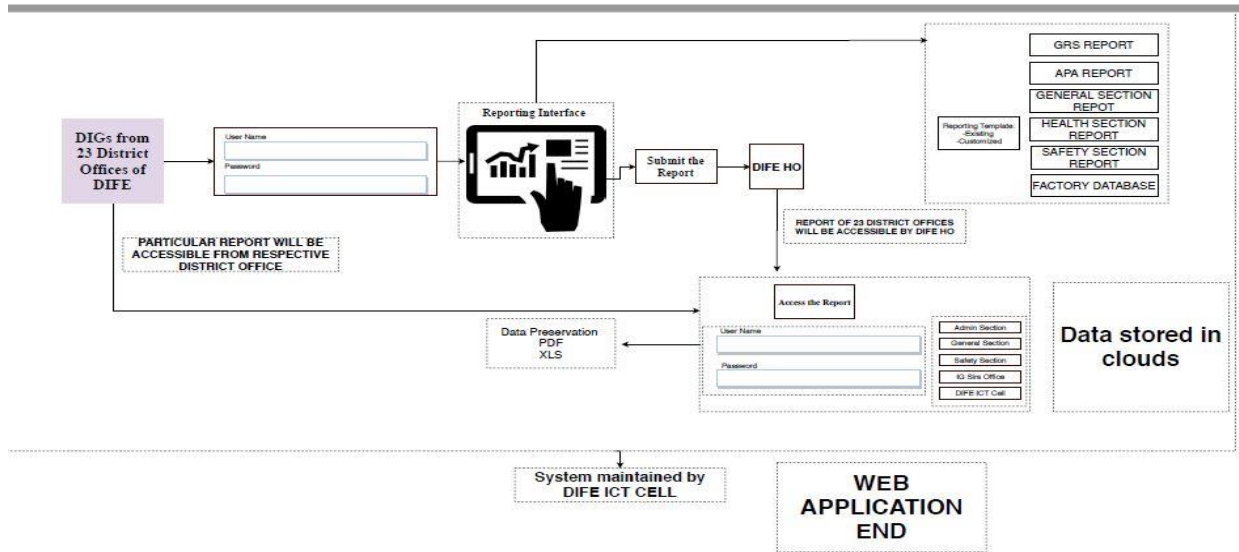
DIGs from 23 District Offices of DIFE

User Name

Password

Reporting Interface

Submit the Report

DIFE HO

Reporting Template: -Existing -Customized

GRS REPORT

APA REPORT

GENERAL SECTION REPOT

HEALTH SECTION REPORT

SAFETY SECTION REPORT

FACTORY DATABASE

REPORT OF 23 DISTRICT OFFICES WILL BE ACCESSIBLE BY DIFE HO

PARTICULAR REPORT WILL BE ACCESSIBLE FROM RESPECTIVE DISTRICT OFFICE

Access the Report

User Name

Password

Admin Section

General Section

Safety Section

IG Sirs Office

DIFE ICT Cell

Data Preservation
PDF
XLS

Data stored in clouds

System maintained by DIFE ICT CELL

WEB APPLICATION END